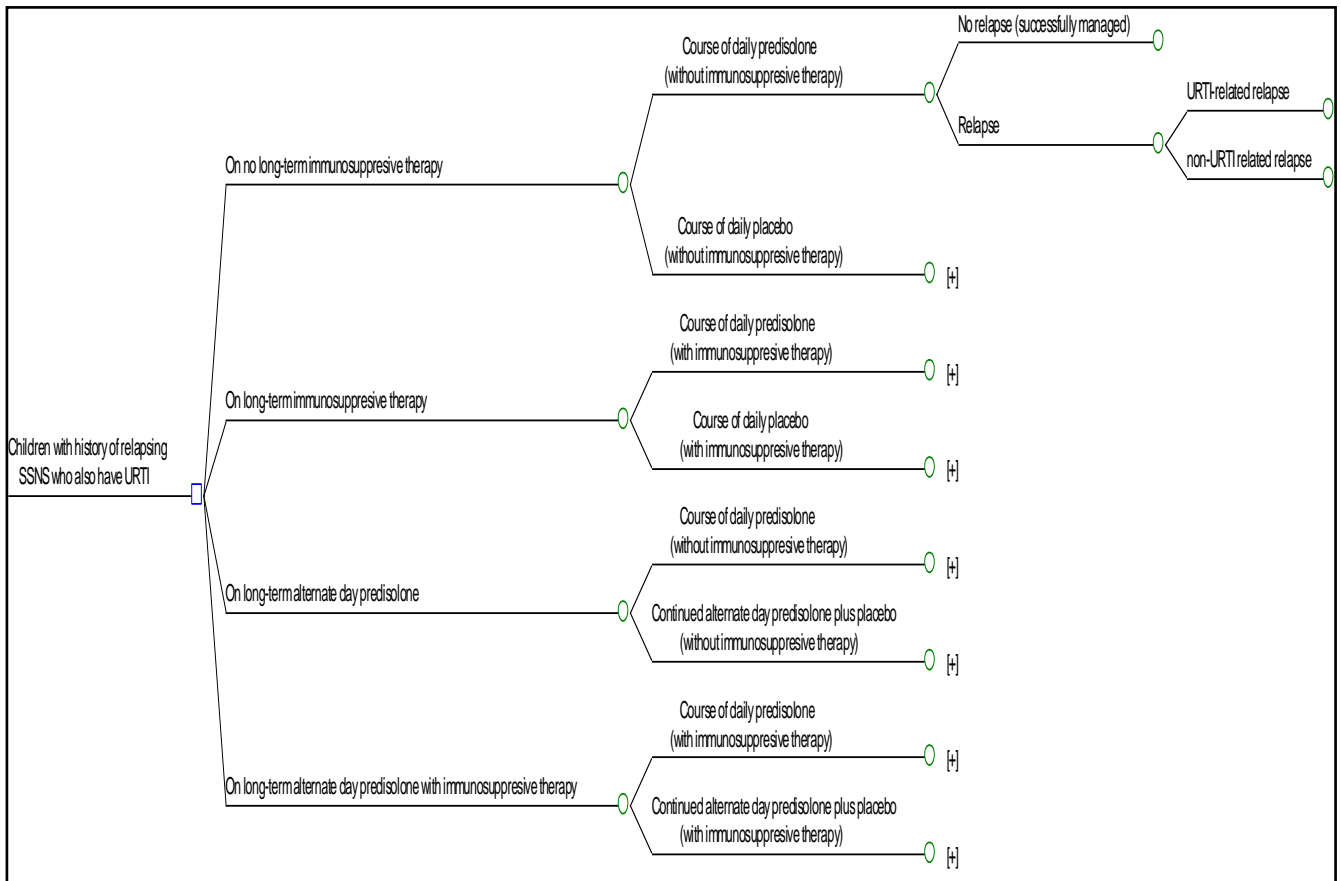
Children with history of relapsing SSNS who also have URTI

On no long-term immunosuppresive therapy

Course of daily predisolone (without immunosuppresive therapy)

No relapse (successfully managed)

Relapse

URTI-related relapse

non-URTI related relapse

Course of daily placebo (without immunosuppresive therapy)

[+]

On long-term immunosuppresive therapy

Course of daily predisolone (with immunosuppresive therapy)

[+]

Course of daily placebo (with immunosuppresive therapy)

[+]

On long-term alternate day predisolone

Course of daily predisolone (without immunosuppresive therapy)

[+]

Continued alternate day predisolone plus placebo (without immunosuppresive therapy)

[+]

On long-term alternate day predisolone with immunosuppresive therapy

Course of daily predisolone (with immunosuppresive therapy)

[+]

Continued alternate day predisolone plus placebo (with immunosuppresive therapy)

[+]